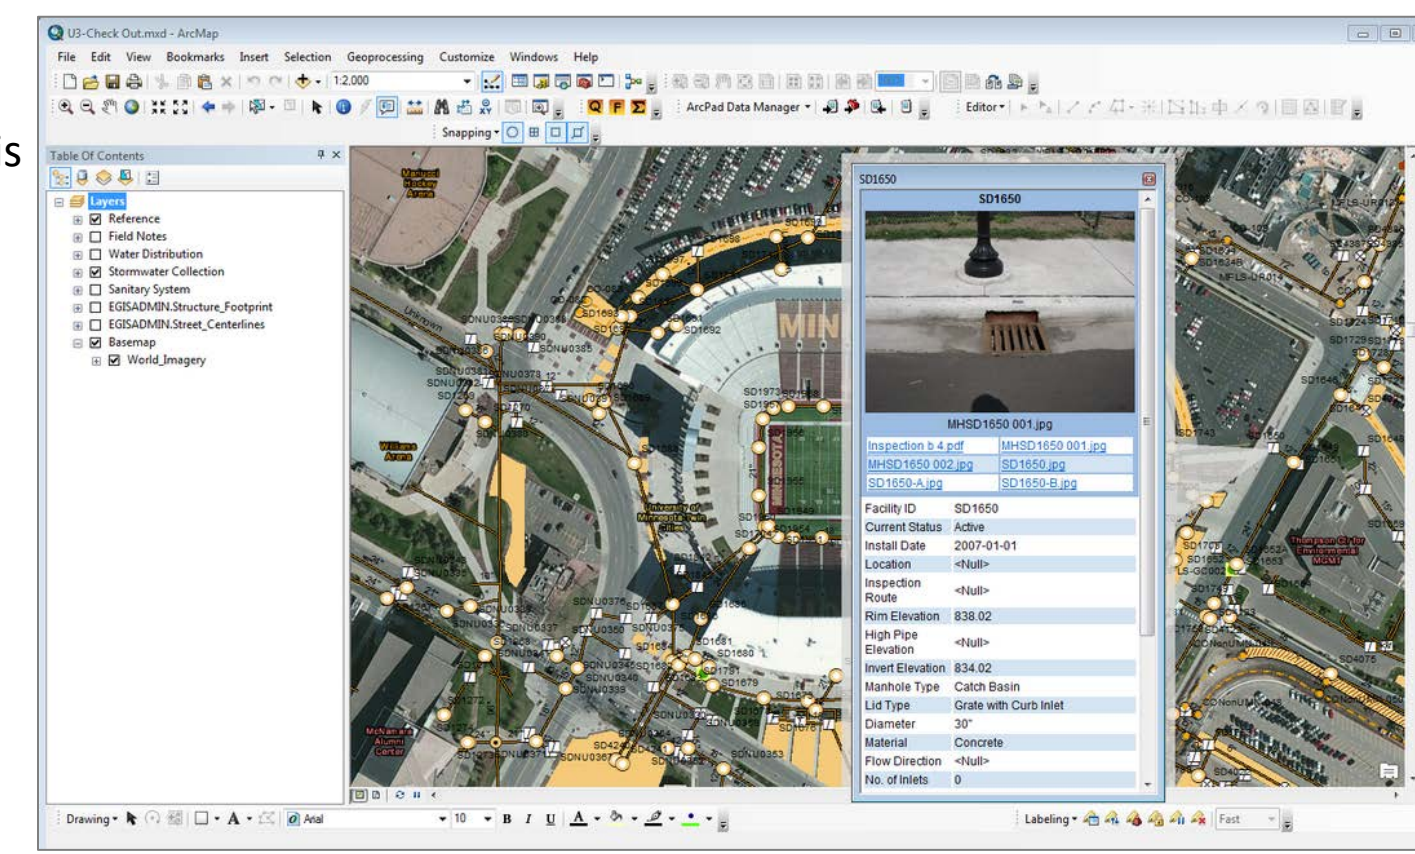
U3-Check Out.mxd - ArcMap

File Edit View Bookmarks Insert Selection Geoprocessing Customize Windows Help

1:2,000

ArcPad Data Manager ▾ Editor ▾

Snapping ▾

Table Of Contents

Layers
Reference
Field Notes
Water Distribution
Stormwater Collection
Sanitary System
EGISADMIN.Structure_Footprint
EGISADMIN.Street_Centerlines
Basemap
World_Imagery

SD1650

SD1650

MHSD1650 001.jpg

| Inspection b 4.pdf | MHSD1650 001.jpg |
|---|---|
| MHSD1650 002.jpg | SD1650.jpg |
| SD1650-A.jpg | SD1650-B.jpg |

| Facility ID | SD1650 |
|---|---|
| Current Status | Active |
| Install Date | 2007-01-01 |
| Location | <Null> |
| Inspection Route | <Null> |
| Rim Elevation | 838.02 |
| High Pipe Elevation | <Null> |
| Invert Elevation | 834.02 |
| Manhole Type | Catch Basin |
| Lid Type | Grate with Curb Inlet |
| Diameter | 30" |
| Material | Concrete |
| Flow Direction | <Null> |
| No. of Inlets | 0 |

Mariucci Hockey Arena
Williams Arena
University of Minnesota Twin Cities
McNamara Alumni Center
Thompson Ctr for Environmental MGMT

Drawing ▾ Arial 10 B I U

Labeling ▾ Fast